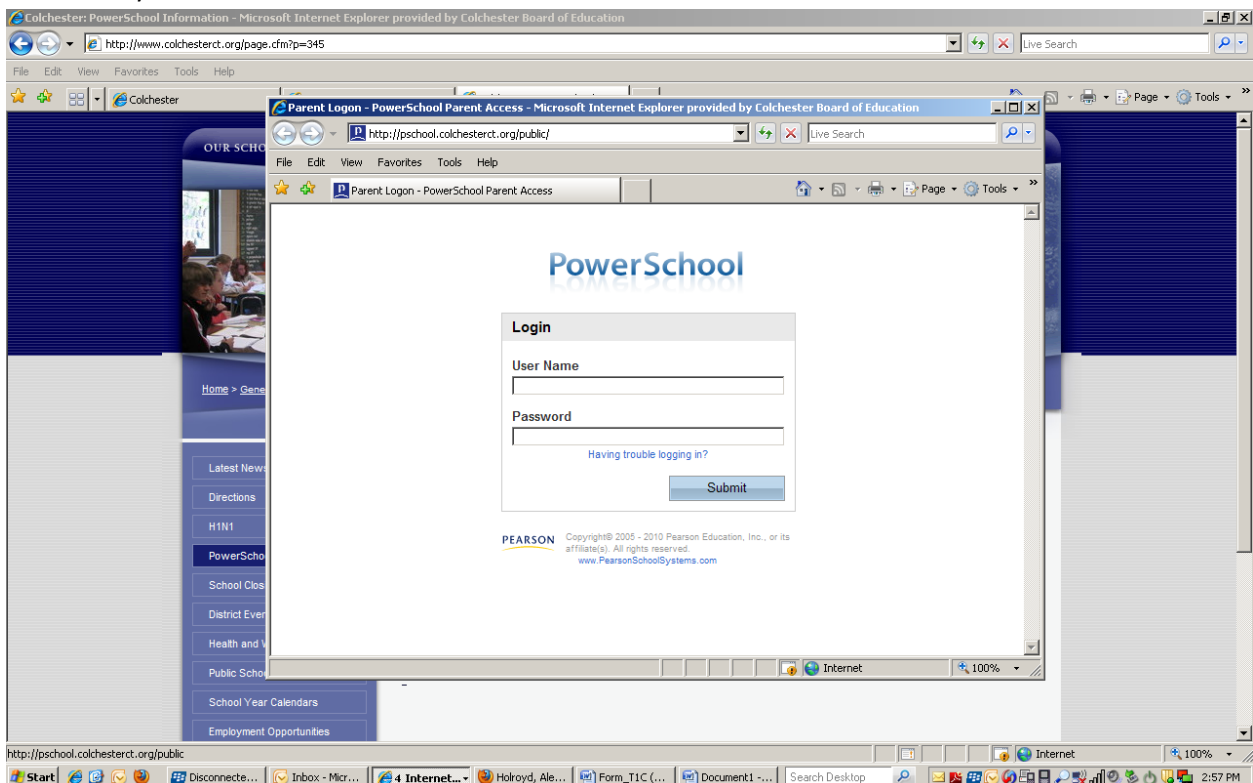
Colchester: PowerSchool Information - Microsoft Internet Explorer provided by Colchester Board of Education

http://www.colchesterct.org/page.cfm?p=345

Live Search

File Edit View Favorites Tools Help

Colchester

Page Tools

OUR SCHO

Home > Gene

Latest News

Directions

H1N1

PowerScho

School Clos

District Even

Health and W

Public Scho

School Year Calendars

Employment Opportunities

Parent Logon - PowerSchool Parent Access - Microsoft Internet Explorer provided by Colchester Board of Education

http://pschool.colchesterct.org/public/

Live Search

File Edit View Favorites Tools Help

Parent Logon - PowerSchool Parent Access

Page Tools

PowerSchool

Login

User Name

Password

Having trouble logging in?

Submit

PEARSON

Copyright© 2005 - 2010 Pearson Education, Inc., or its affiliate(s). All rights reserved.
www.PearsonSchoolSystems.com

Internet

100%

http://pschool.colchesterct.org/public

Internet

100%

Start

Disconnecte...

Inbox - Micr...

4 Internet...

Holroyd, Ale...

Form_T1C (...

Document1 -...

Search Desktop

2:57 PM